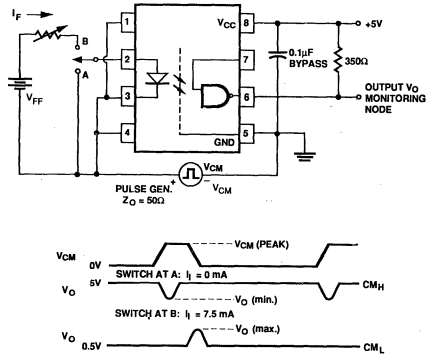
$I_F$

B

A

$V_{FF}$

1

2

3

4

$V_{CC}$ 8

7

6

GND 5

+5V

0.1µF BYPASS

350Ω

OUTPUT $V_O$ MONITORING NODE

$V_{CM}$

+ −

PULSE GEN. $Z_O = 50Ω$

$V_{CM}$

$V_{CM}$ 0V

$V_{CM}$ (PEAK)

$V_O$ 5V

SWITCH AT A: $I_I = 0$ mA

$CM_H$

$V_O$ (min.)

SWITCH AT B: $I_I = 7.5$ mA

$V_O$ (max.)

$V_O$ 0.5V

$CM_L$